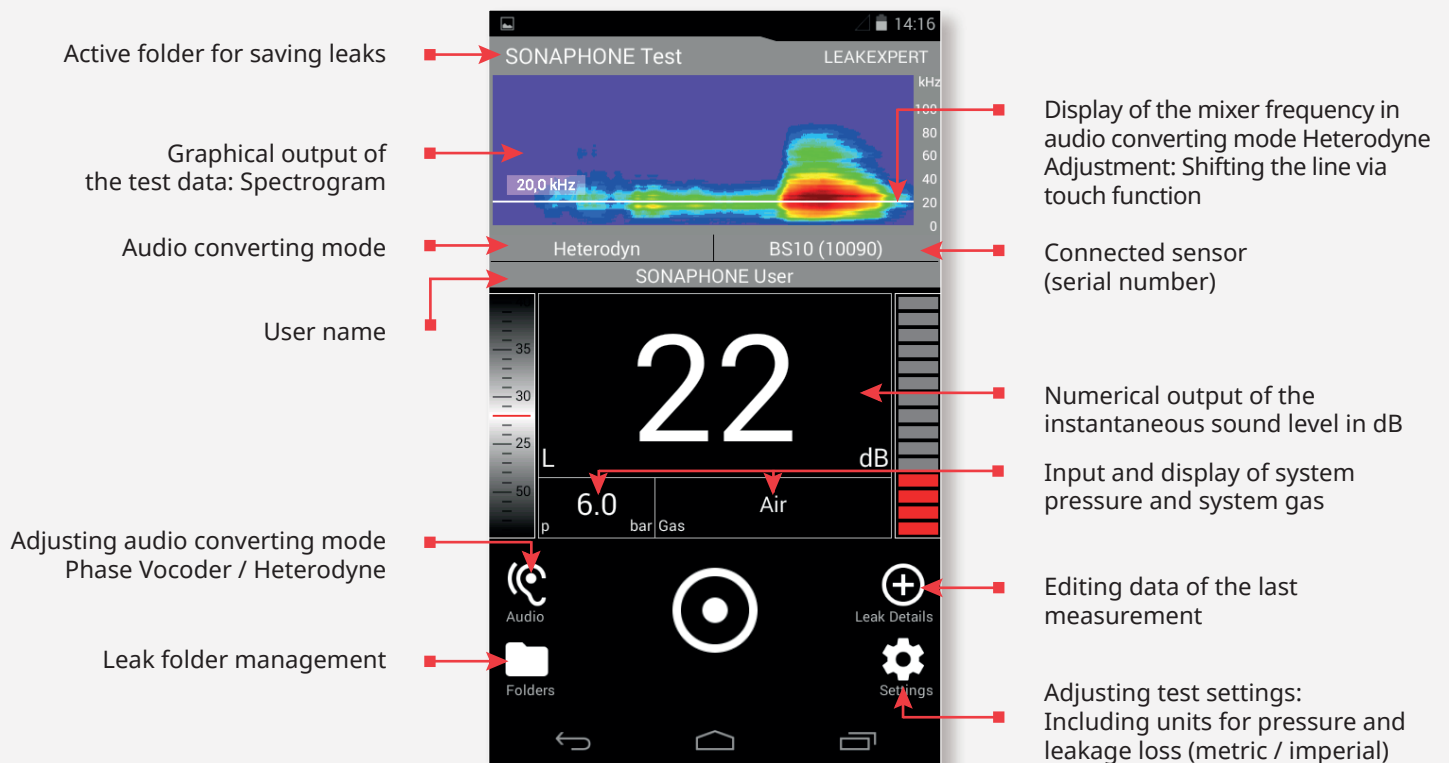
14:16

Active folder for saving leaks

SONAPHONE Test

LEAKEXPERT

kHz
100
80
60
40
20
0

20,0 kHz

Graphical output of the test data: Spectrogram

Display of the mixer frequency in audio converting mode Heterodyne Adjustment: Shifting the line via touch function

Audio converting mode

Heterodyn

BS10 (10090)

Connected sensor (serial number)

SONAPHONE User

User name

35
30
25
50

22

L

dB

Numerical output of the instantaneous sound level in dB

Input and display of system pressure and system gas

6.0

p

bar

Gas

Air

Adjusting audio converting mode Phase Vocoder / Heterodyne

Audio

Leak Details

Editing data of the last measurement

Leak folder management

Folders

Settings

Adjusting test settings: Including units for pressure and leakage loss (metric / imperial)